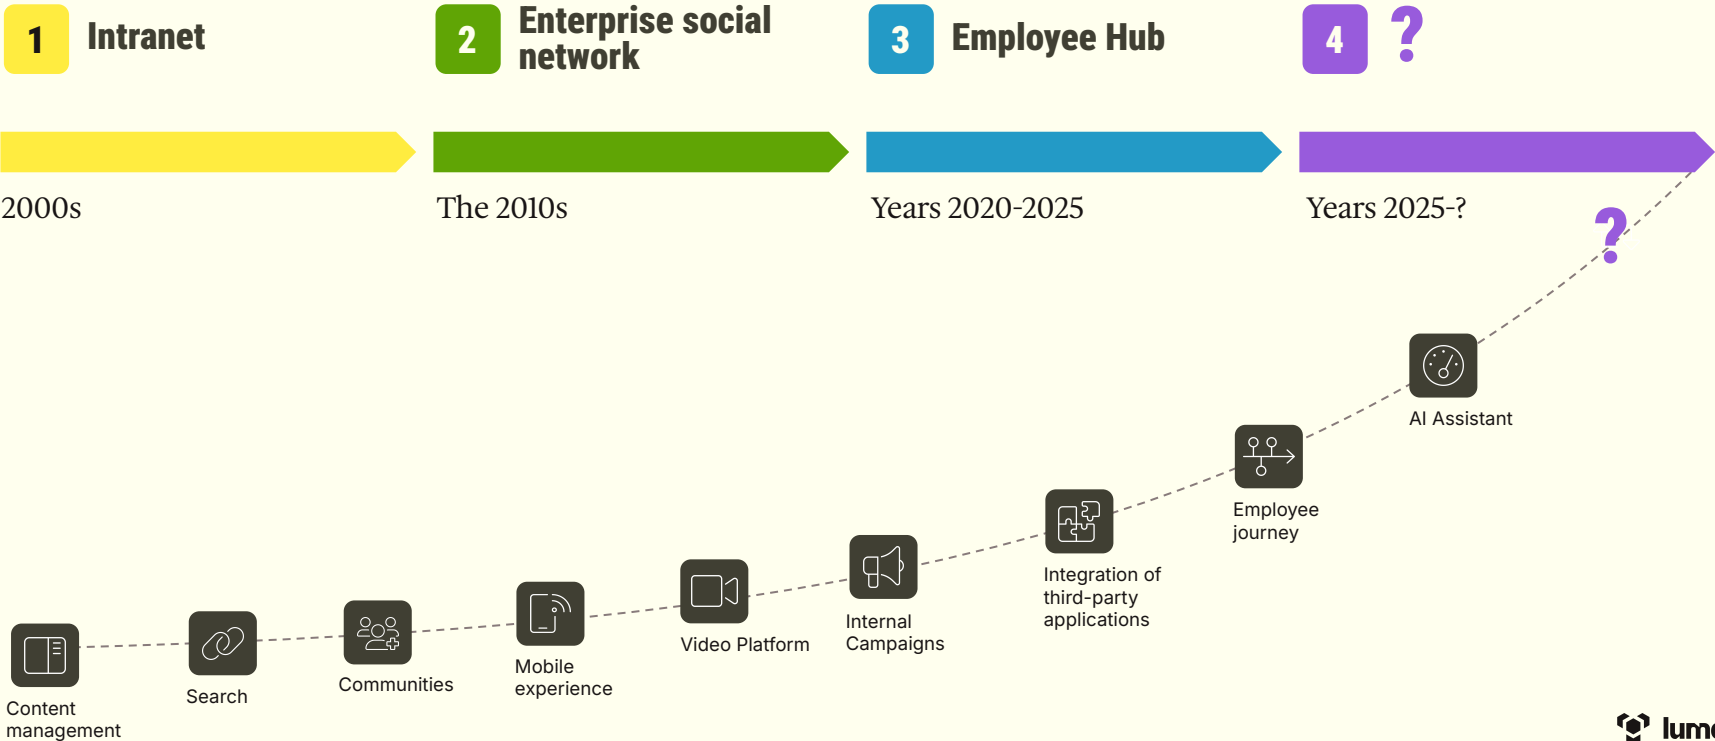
1 Intranet

2 Enterprise social network

3 Employee Hub

4 ?

2000s

The 2010s

Years 2020-2025

Years 2025-?

?

AI Assistant

Employee journey

Integration of third-party applications

Internal Campaigns

Video Platform

Mobile experience

Communities

Search

Content management

lum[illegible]